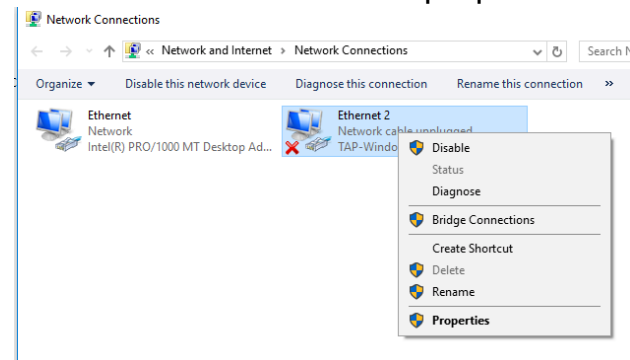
Network Connections

« Network and Internet > Network Connections

Search N

Organize ▾ Disable this network device Diagnose this connection Rename this connection »

Ethernet
Network
Intel(R) PRO/1000 MT Desktop Ad...

Ethernet 2
Network cable unplugged
TAP-Windo

Disable
Status
Diagnose
Bridge Connections
Create Shortcut
Delete
Rename
Properties